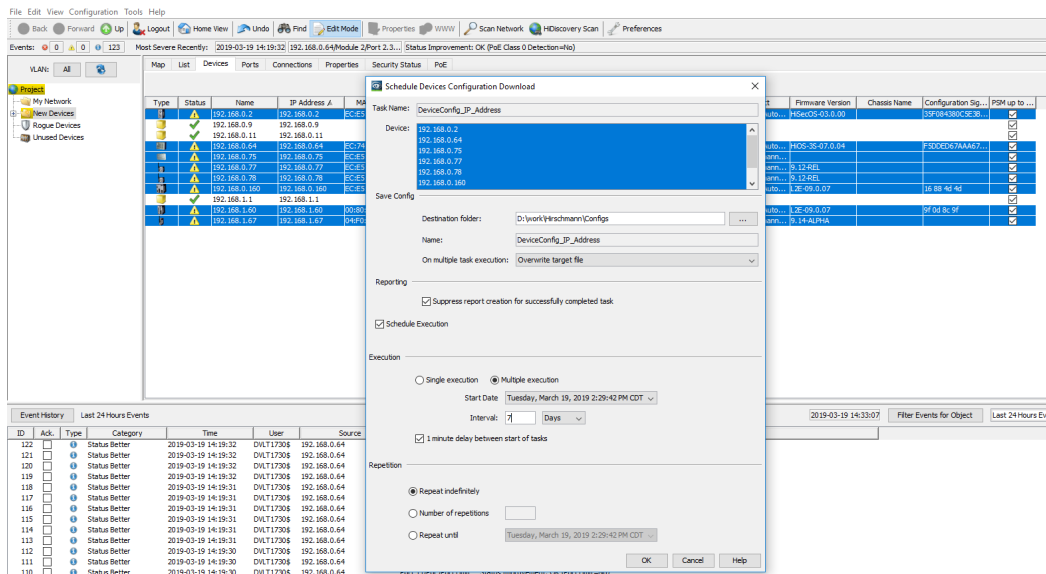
File Edit View Configuration Tools Help

Back Forward Up Logout Home View Undo Find Edit Mode Properties WWW Scan Network HiDiscovery Scan Preferences

Events: 0 0 0 123 Most Severe Recently: 2019-03-19 14:19:32 192.168.0.64/Module 2/Port 2.3... Status Improvement: OK (PoE Class 0 Detection=No)

VLAN: All

Project
My Network
New Devices
Rogue Devices
Unused Devices

Map List Devices Ports Connections Properties Security Status PoE

| Type | Status | Name | IP Address | MA |
|---|---|---|---|---|
| | | 192.168.0.2 | 192.168.0.2 | EC:E5 |
| | | 192.168.0.9 | 192.168.0.9 | |
| | | 192.168.0.11 | 192.168.0.11 | |
| | | 192.168.0.64 | 192.168.0.64 | EC:74 |
| | | 192.168.0.75 | 192.168.0.75 | EC:E5 |
| | | 192.168.0.77 | 192.168.0.77 | EC:E5 |
| | | 192.168.0.78 | 192.168.0.78 | EC:E5 |
| | | 192.168.0.160 | 192.168.0.160 | EC:E5 |
| | | 192.168.1.1 | 192.168.1.1 | |
| | | 192.168.1.60 | 192.168.1.60 | 00:80 |
| | | 192.168.1.67 | 192.168.1.67 | 04:F0 |

| t | Firmware Version | Chassis Name | Configuration Sig... | PSM up to ... |
|---|---|---|---|---|
| uto... | HiSecOS-03.0.00 | | 35F084380C5E3B... | |
| | | | | |
| | | | | |
| uto... | HiOS-3S-07.0.04 | | F5DDED67AAA67... | |
| ann... | | | | |
| ann... | 9.12-REL | | | |
| ann... | 9.12-REL | | | |
| uto... | L2E-09.0.07 | | 16 88 4d 4d | |
| | | | | |
| uto... | L2E-09.0.07 | | 9f 0d 8c 9f | |
| ann... | 9.14-ALPHA | | | |

Schedule Devices Configuration Download

Task Name: DeviceConfig_IP_Address

Device: 192.168.0.2
192.168.0.64
192.168.0.75
192.168.0.77
192.168.0.78
192.168.0.160

Save Config

Destination folder: D:\work\Hirschmann\Configs ...

Name: DeviceConfig_IP_Address

On multiple task execution: Overwrite target file

Reporting

Suppress report creation for successfully completed task

Schedule Execution

Execution

Single execution Multiple execution

Start Date Tuesday, March 19, 2019 2:29:42 PM CDT

Interval: 7 Days

1 minute delay between start of tasks

Repetition

Repeat indefinitely

Number of repetitions

Repeat until Tuesday, March 19, 2019 2:29:42 PM CDT

OK Cancel Help

Event History Last 24 Hours Events

2019-03-19 14:33:07 Filter Events for Object Last 24 Hours Ev

| ID | Ack. | Type | Category | Time | User | Source |
|---|---|---|---|---|---|---|
| 122 | | | Status Better | 2019-03-19 14:19:32 | DVLT1730$ | 192.168.0.64 |
| 121 | | | Status Better | 2019-03-19 14:19:32 | DVLT1730$ | 192.168.0.64 |
| 120 | | | Status Better | 2019-03-19 14:19:32 | DVLT1730$ | 192.168.0.64 |
| 119 | | | Status Better | 2019-03-19 14:19:32 | DVLT1730$ | 192.168.0.64 |
| 118 | | | Status Better | 2019-03-19 14:19:31 | DVLT1730$ | 192.168.0.64 |
| 117 | | | Status Better | 2019-03-19 14:19:31 | DVLT1730$ | 192.168.0.64 |
| 116 | | | Status Better | 2019-03-19 14:19:31 | DVLT1730$ | 192.168.0.64 |
| 115 | | | Status Better | 2019-03-19 14:19:31 | DVLT1730$ | 192.168.0.64 |
| 114 | | | Status Better | 2019-03-19 14:19:31 | DVLT1730$ | 192.168.0.64 |
| 113 | | | Status Better | 2019-03-19 14:19:31 | DVLT1730$ | 192.168.0.64 |
| 112 | | | Status Better | 2019-03-19 14:19:30 | DVLT1730$ | 192.168.0.64 |
| 111 | | | Status Better | 2019-03-19 14:19:30 | DVLT1730$ | 192.168.0.64 |
| 110 | | | Status Better | 2019-03-19 14:19:30 | DVLT1730$ | 192.168.0.64 |